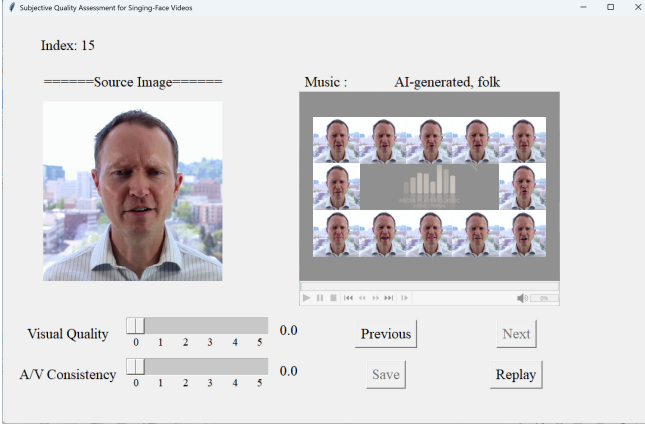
Subjective Quality Assessment for Singing-Face Videos

Index: 15

======Source Image======

Music : AI-generated, folk

0%

Visual Quality 0 1 2 3 4 5 0.0

A/V Consistency 0 1 2 3 4 5 0.0

Previous

Next

Save

Replay